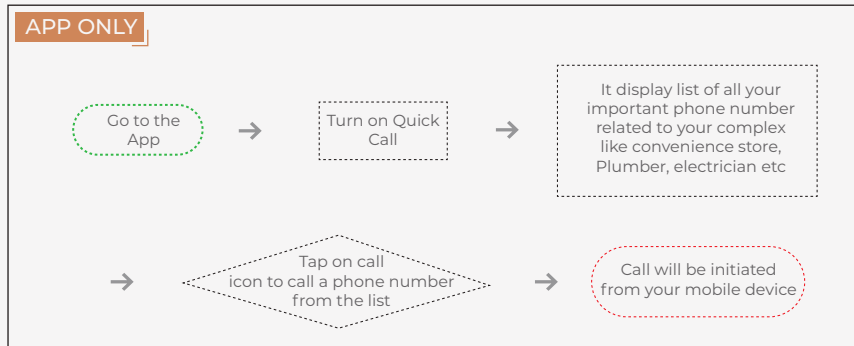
APP ONLY

Go to the App

Turn on Quick Call

It display list of all your important phone number related to your complex like convenience store, Plumber, electrician etc

Tap on call icon to call a phone number from the list

Call will be initiated from your mobile device